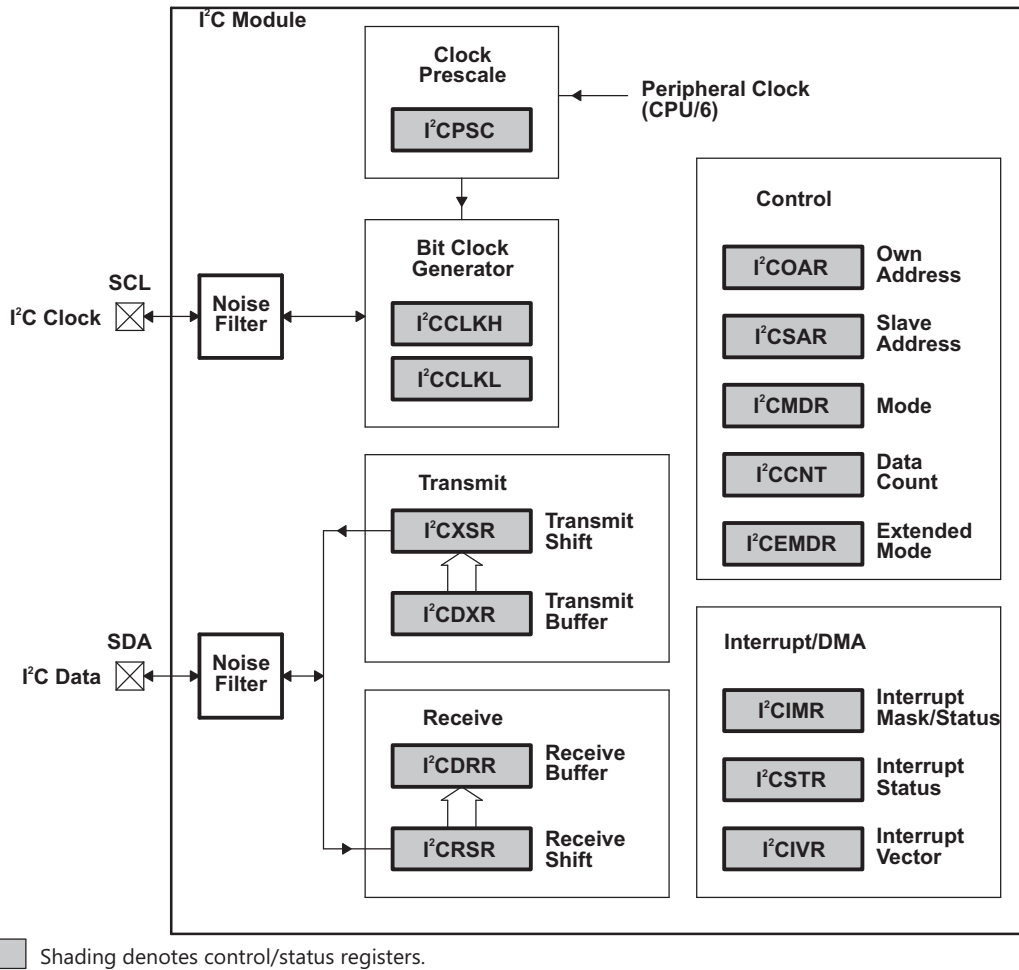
$I^2C$ Module

Clock Prescale

$I^2CPSC$

Peripheral Clock (CPU/6)

Control

Bit Clock Generator

SCL

$I^2C$ Clock

Noise Filter

$I^2CCLKH$

$I^2CCLKL$

$I^2COAR$ Own Address

$I^2CSAR$ Slave Address

$I^2CMDR$ Mode

$I^2CCNT$ Data Count

$I^2CEMDR$ Extended Mode

Transmit

$I^2CXSR$ Transmit Shift

$I^2CDXR$ Transmit Buffer

SDA

$I^2C$ Data

Noise Filter

Interrupt/DMA

Receive

$I^2CDRR$ Receive Buffer

$I^2CRSR$ Receive Shift

$I^2CIMR$ Interrupt Mask/Status

$I^2CSTR$ Interrupt Status

$I^2CIVR$ Interrupt Vector

Shading denotes control/status registers.